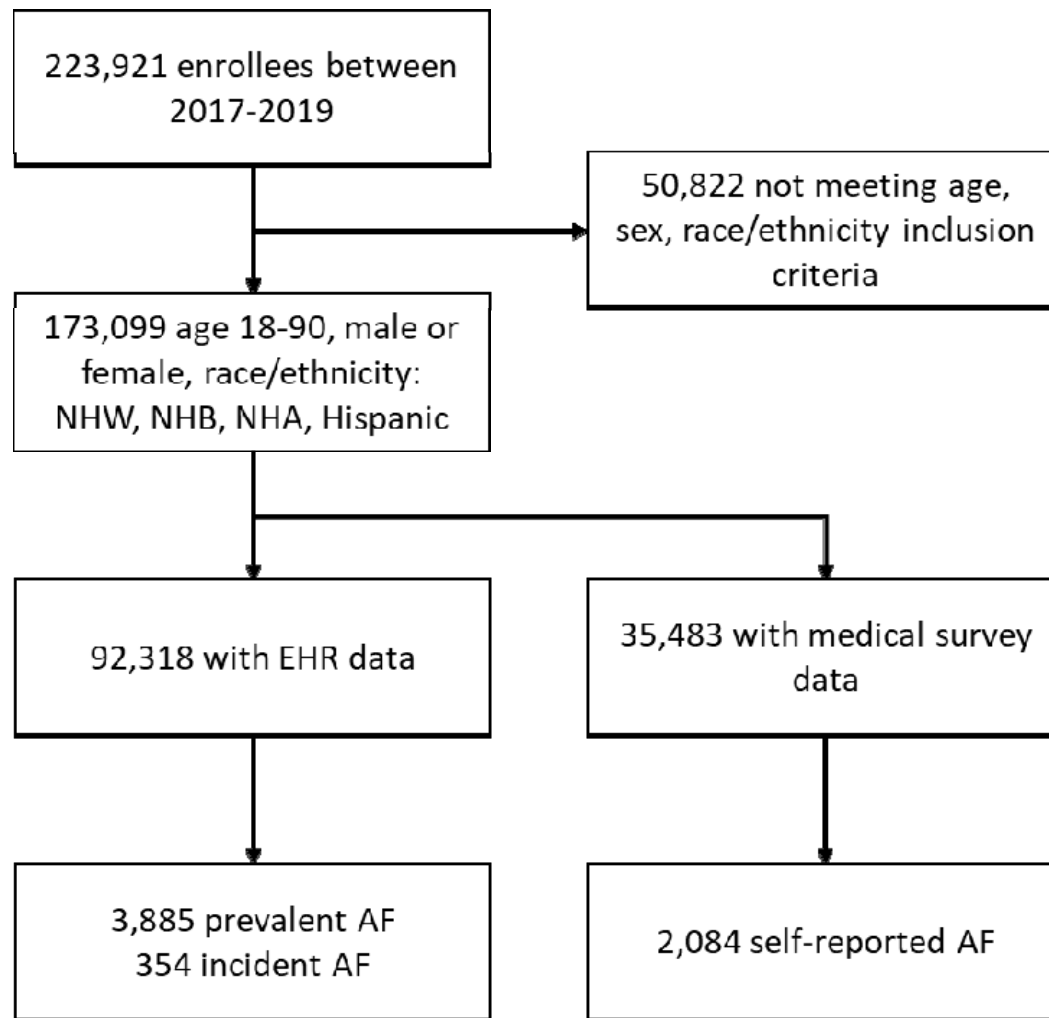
223,921 enrollees between 2017-2019

50,822 not meeting age, sex, race/ethnicity inclusion criteria

173,099 age 18-90, male or female, race/ethnicity: NHW, NHB, NHA, Hispanic

92,318 with EHR data

35,483 with medical survey data

3,885 prevalent AF
354 incident AF

2,084 self-reported AF